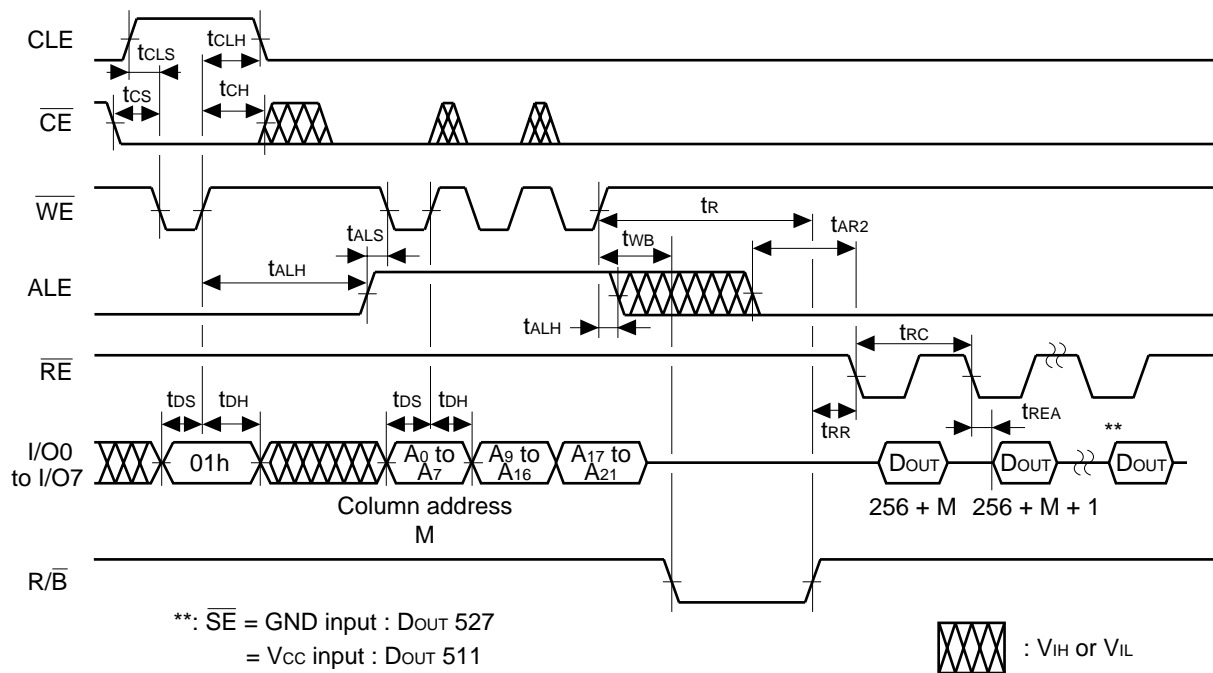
CLE

$t_{CLS}$ $t_{CLH}$

$\overline{CE}$

$t_{CS}$ $t_{CH}$

$\overline{WE}$

$t_R$

$t_{ALS}$ $t_{AR2}$

$t_{WB}$

ALE

$t_{ALH}$

$t_{ALH}$

$\overline{RE}$

$t_{RC}$

$t_{DS}$ $t_{DH}$ $t_{DS}$ $t_{DH}$

$t_{REA}$

$t_{RR}$

I/O0 to I/O7

01h

$A_0$ to $A_7$

$A_9$ to $A_{16}$

$A_{17}$ to $A_{21}$

$D_{OUT}$ $D_{OUT}$ $D_{OUT}$

**

Column address M

256 + M 256 + M + 1

R/$\overline{B}$

**: $\overline{SE}$ = GND input : $D_{OUT}$ 527
= $V_{CC}$ input : $D_{OUT}$ 511

: $V_{IH}$ or $V_{IL}$